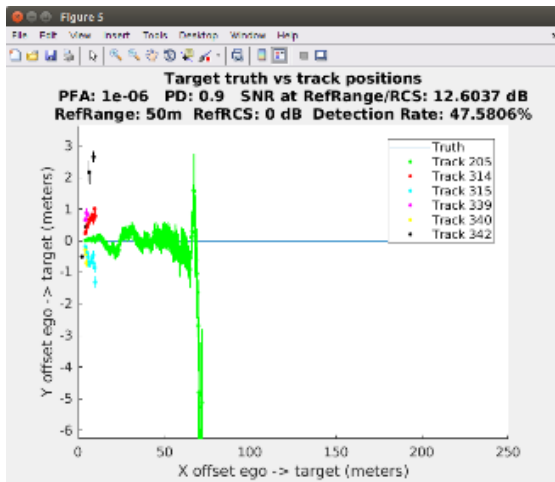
Figure 5

File Edit View Insert Tools Desktop Window Help

Target truth vs track positions
PFA: 1e-06 PD: 0.9 SNR at RefRange/RCS: 12.6037 dB
RefRange: 50m RefRCS: 0 dB Detection Rate: 47.5806%

Truth
Track 205
Track 314
Track 315
Track 339
Track 340
Track 342

Y offset ego -> target (meters)

3
2
1
0
-1
-2
-3
-4
-5
-6

0 50 100 150 200 250

X offset ego -> target (meters)